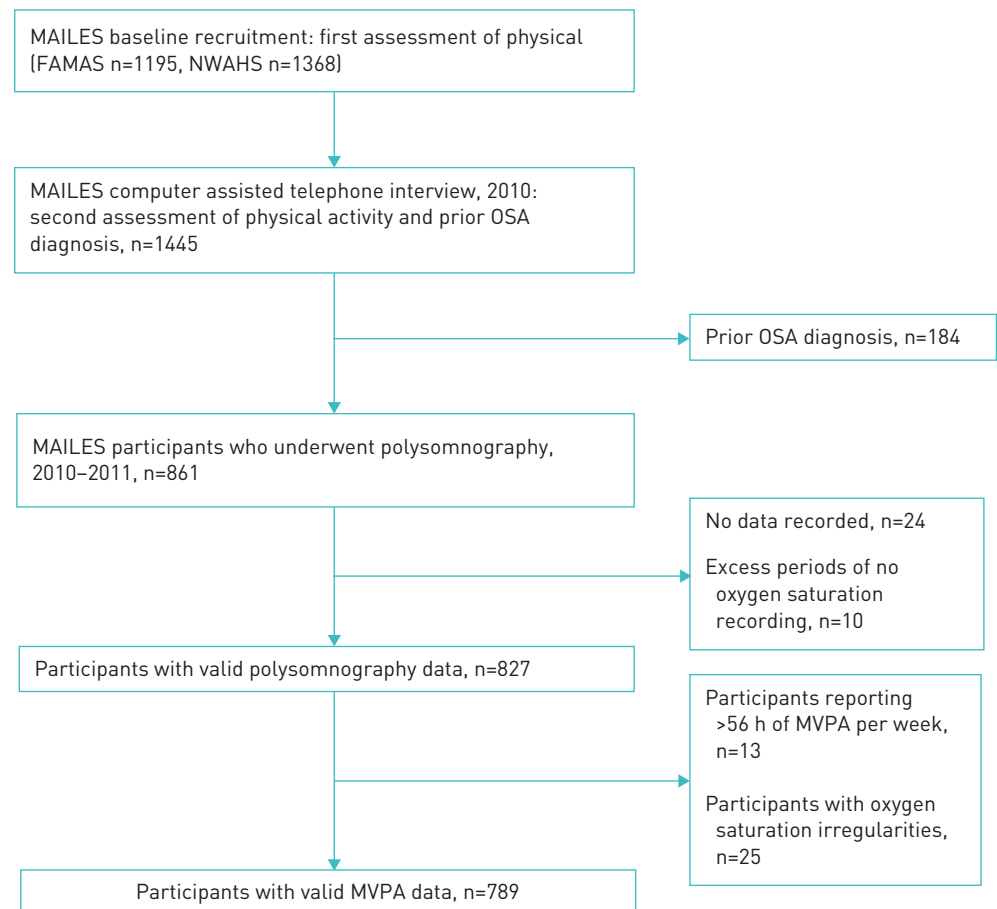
MAILES baseline recruitment: first assessment of physical (FAMAS n=1195, NWAHS n=1368)

MAILES computer assisted telephone interview, 2010: second assessment of physical activity and prior OSA diagnosis, n=1445

Prior OSA diagnosis, n=184

MAILES participants who underwent polysomnography, 2010–2011, n=861

No data recorded, n=24

Excess periods of no oxygen saturation recording, n=10

Participants with valid polysomnography data, n=827

Participants reporting >56 h of MVPA per week, n=13

Participants with oxygen saturation irregularities, n=25

Participants with valid MVPA data, n=789